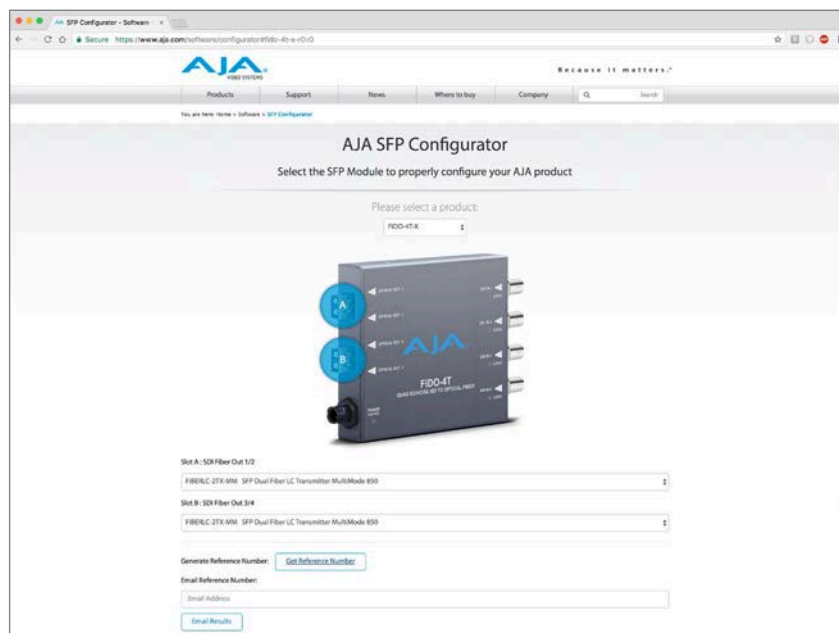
SFP Configurator - Software ×

Secure https://www.aja.com/software/configurator#fido-4t-x-r0r0

AJA VIDEO SYSTEMS

Because it matters.™

Products Support News Where to buy Company Search

You are here: Home » Software » SFP Configurator

AJA SFP Configurator

Select the SFP Module to properly configure your AJA product

Please select a product:

FiDO-4T-X

A

B

AJA

FiDO-4T
QUAD 3G/HD/SD SDI TO OPTICAL FIBER

Slot A : SDI Fiber Out 1/2

FIBERLC-2TX-MM SFP Dual Fiber LC Transmitter MultiMode 850

Slot B : SDI Fiber Out 3/4

FIBERLC-2TX-MM SFP Dual Fiber LC Transmitter MultiMode 850

Generate Reference Number: Get Reference Number

Email Reference Number:

Email Address

Email Results